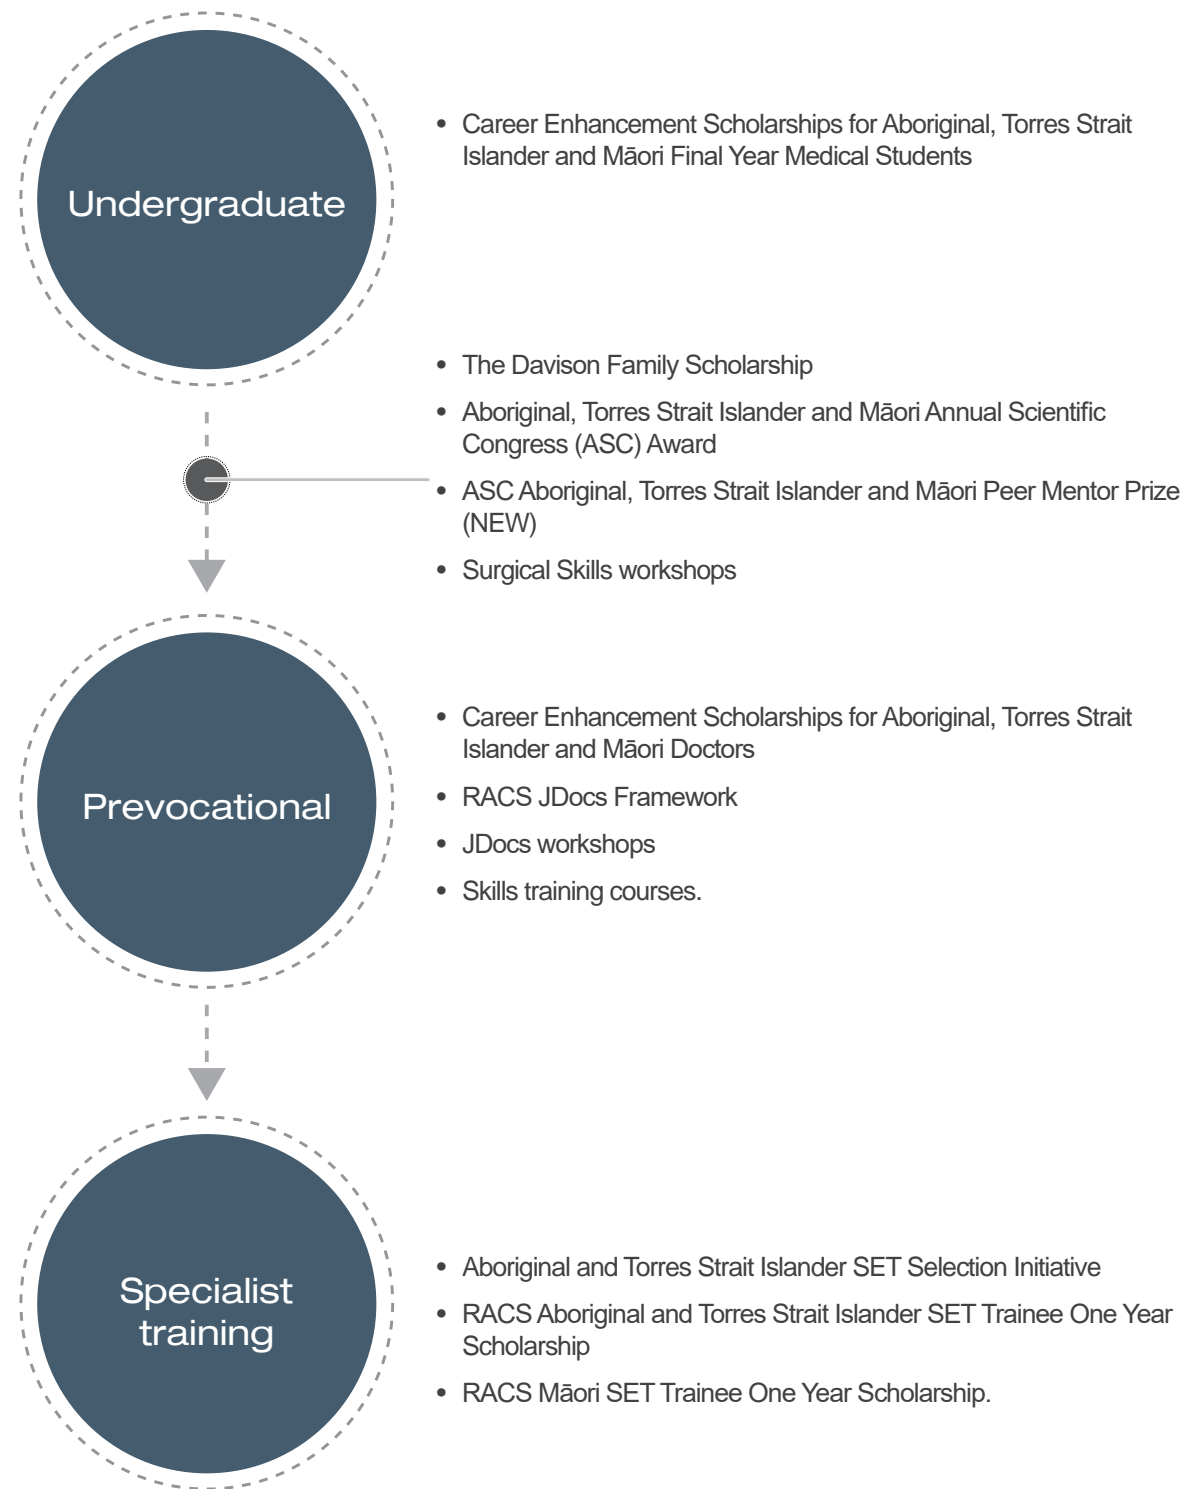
Undergraduate

- Career Enhancement Scholarships for Aboriginal, Torres Strait Islander and Māori Final Year Medical Students

- The Davison Family Scholarship
- Aboriginal, Torres Strait Islander and Māori Annual Scientific Congress (ASC) Award
- ASC Aboriginal, Torres Strait Islander and Māori Peer Mentor Prize (NEW)
- Surgical Skills workshops

Prevocational

- Career Enhancement Scholarships for Aboriginal, Torres Strait Islander and Māori Doctors
- RACS JDocs Framework
- JDocs workshops
- Skills training courses.

Specialist training

- Aboriginal and Torres Strait Islander SET Selection Initiative
- RACS Aboriginal and Torres Strait Islander SET Trainee One Year Scholarship
- RACS Māori SET Trainee One Year Scholarship.